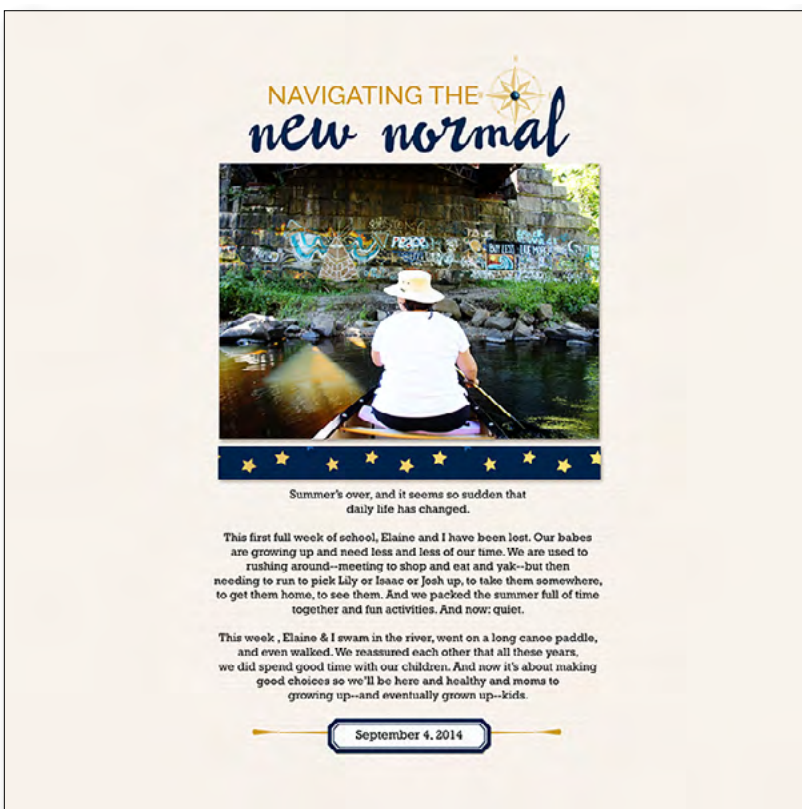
NAVIGATING THE
new normal

Summer's over, and it seems so sudden that daily life has changed.

This first full week of school, Elaine and I have been lost. Our babes are growing up and need less and less of our time. We are used to rushing around--meeting to shop and eat and yak--but then needing to run to pick Lily or Isaac or Josh up, to take them somewhere, to get them home, to see them. And we packed the summer full of time together and fun activities. And now: quiet.

This week , Elaine & I swam in the river, went on a long canoe paddle, and even walked. We reassured each other that all these years, we did spend good time with our children. And now it's about making good choices so we'll be here and healthy and moms to growing up--and eventually grown up--kids.

September 4, 2014